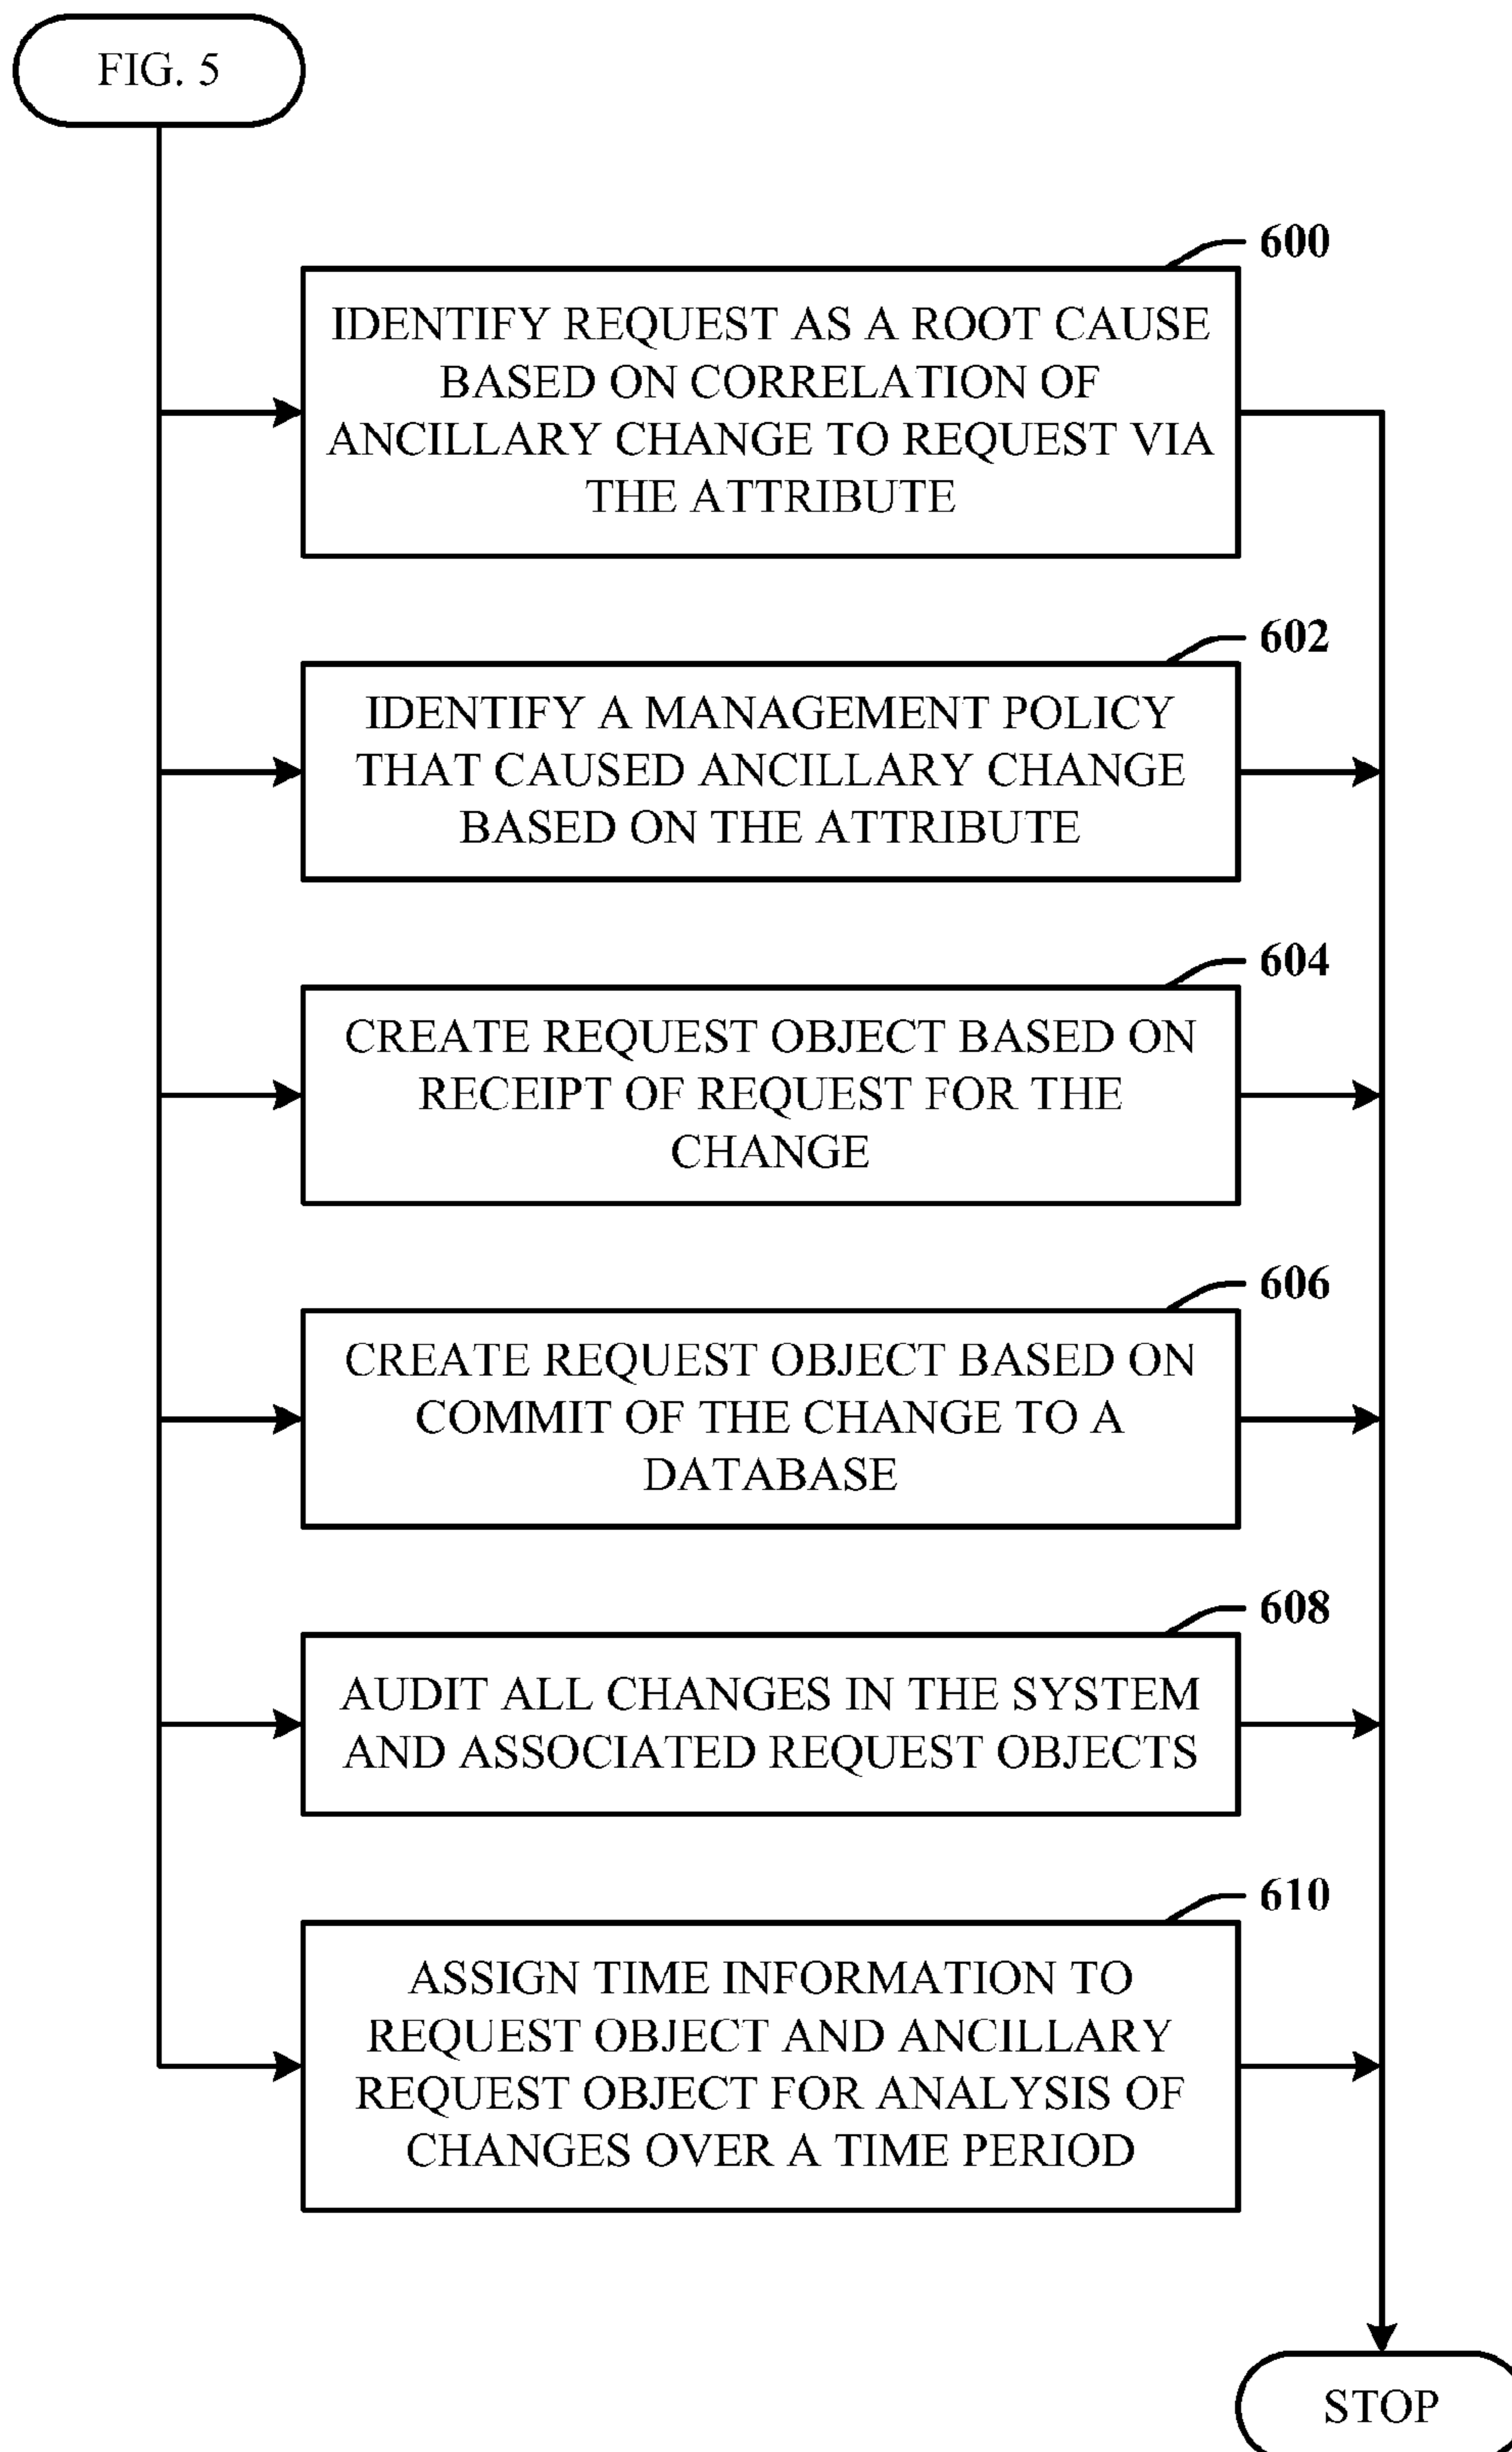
FIG. 5

600

IDENTIFY REQUEST AS A ROOT CAUSE BASED ON CORRELATION OF ANCILLARY CHANGE TO REQUEST VIA THE ATTRIBUTE

602

IDENTIFY A MANAGEMENT POLICY THAT CAUSED ANCILLARY CHANGE BASED ON THE ATTRIBUTE

604

CREATE REQUEST OBJECT BASED ON RECEIPT OF REQUEST FOR THE CHANGE

606

CREATE REQUEST OBJECT BASED ON COMMIT OF THE CHANGE TO A DATABASE

608

AUDIT ALL CHANGES IN THE SYSTEM AND ASSOCIATED REQUEST OBJECTS

610

ASSIGN TIME INFORMATION TO REQUEST OBJECT AND ANCILLARY REQUEST OBJECT FOR ANALYSIS OF CHANGES OVER A TIME PERIOD

STOP